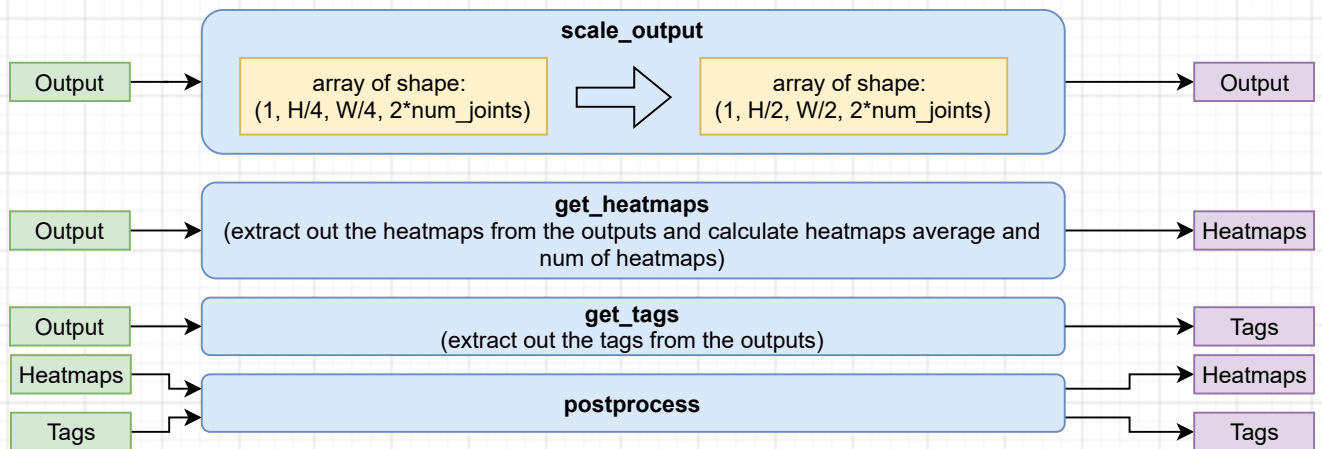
Output

scale_output

array of shape:
(1, H/4, W/4, 2*num_joints)

array of shape:
(1, H/2, W/2, 2*num_joints)

Output

Output

get_heatmaps
(extract out the heatmaps from the outputs and calculate heatmaps average and num of heatmaps)

Heatmaps

Output

get_tags
(extract out the tags from the outputs)

Tags

Heatmaps

Tags

postprocess

Heatmaps

Tags